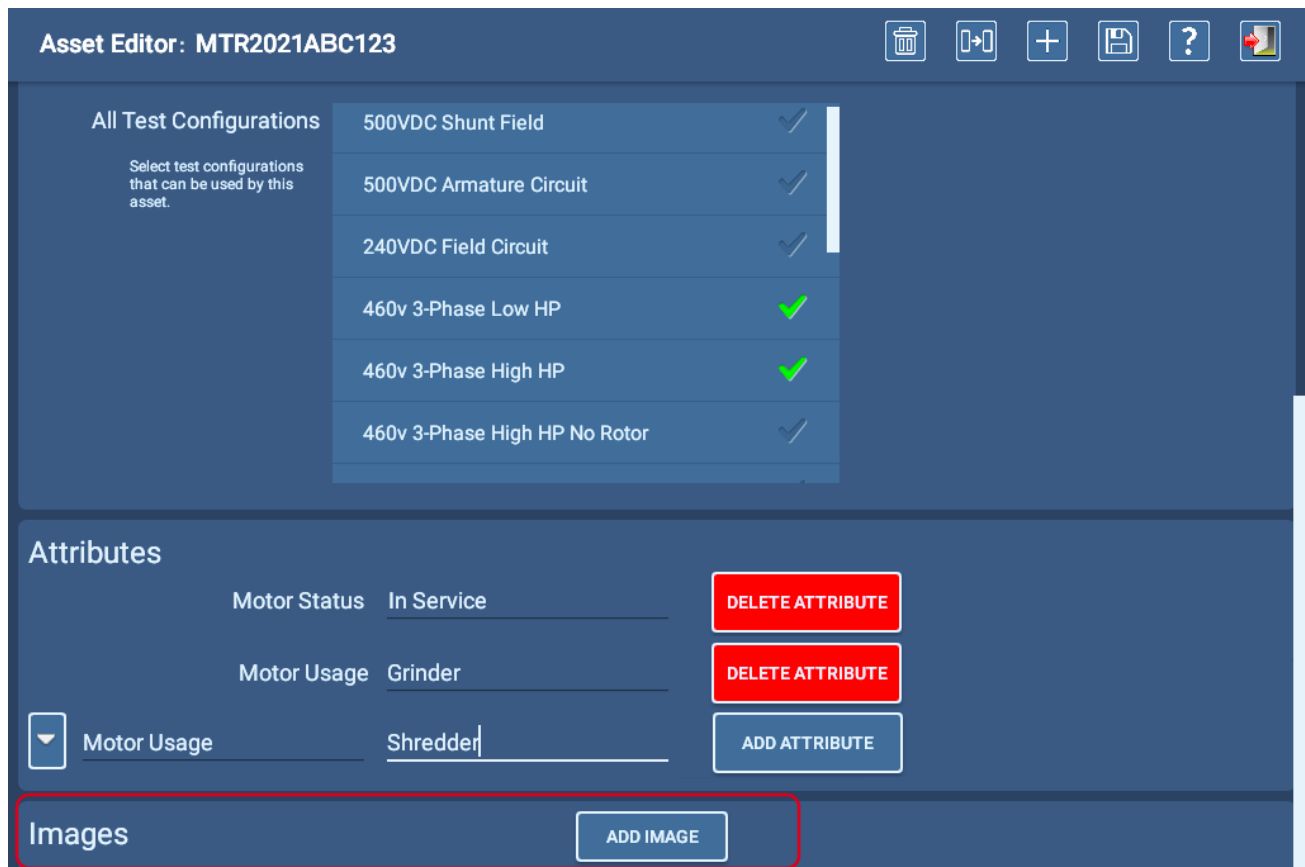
Asset Editor: MTR2021ABC123

All Test Configurations

Select test configurations that can be used by this asset.

500VDC Shunt Field
500VDC Armature Circuit
240VDC Field Circuit
460v 3-Phase Low HP
460v 3-Phase High HP
460v 3-Phase High HP No Rotor

Attributes

Motor Status In Service DELETE ATTRIBUTE

Motor Usage Grinder DELETE ATTRIBUTE

Motor Usage Shredder ADD ATTRIBUTE

Images ADD IMAGE